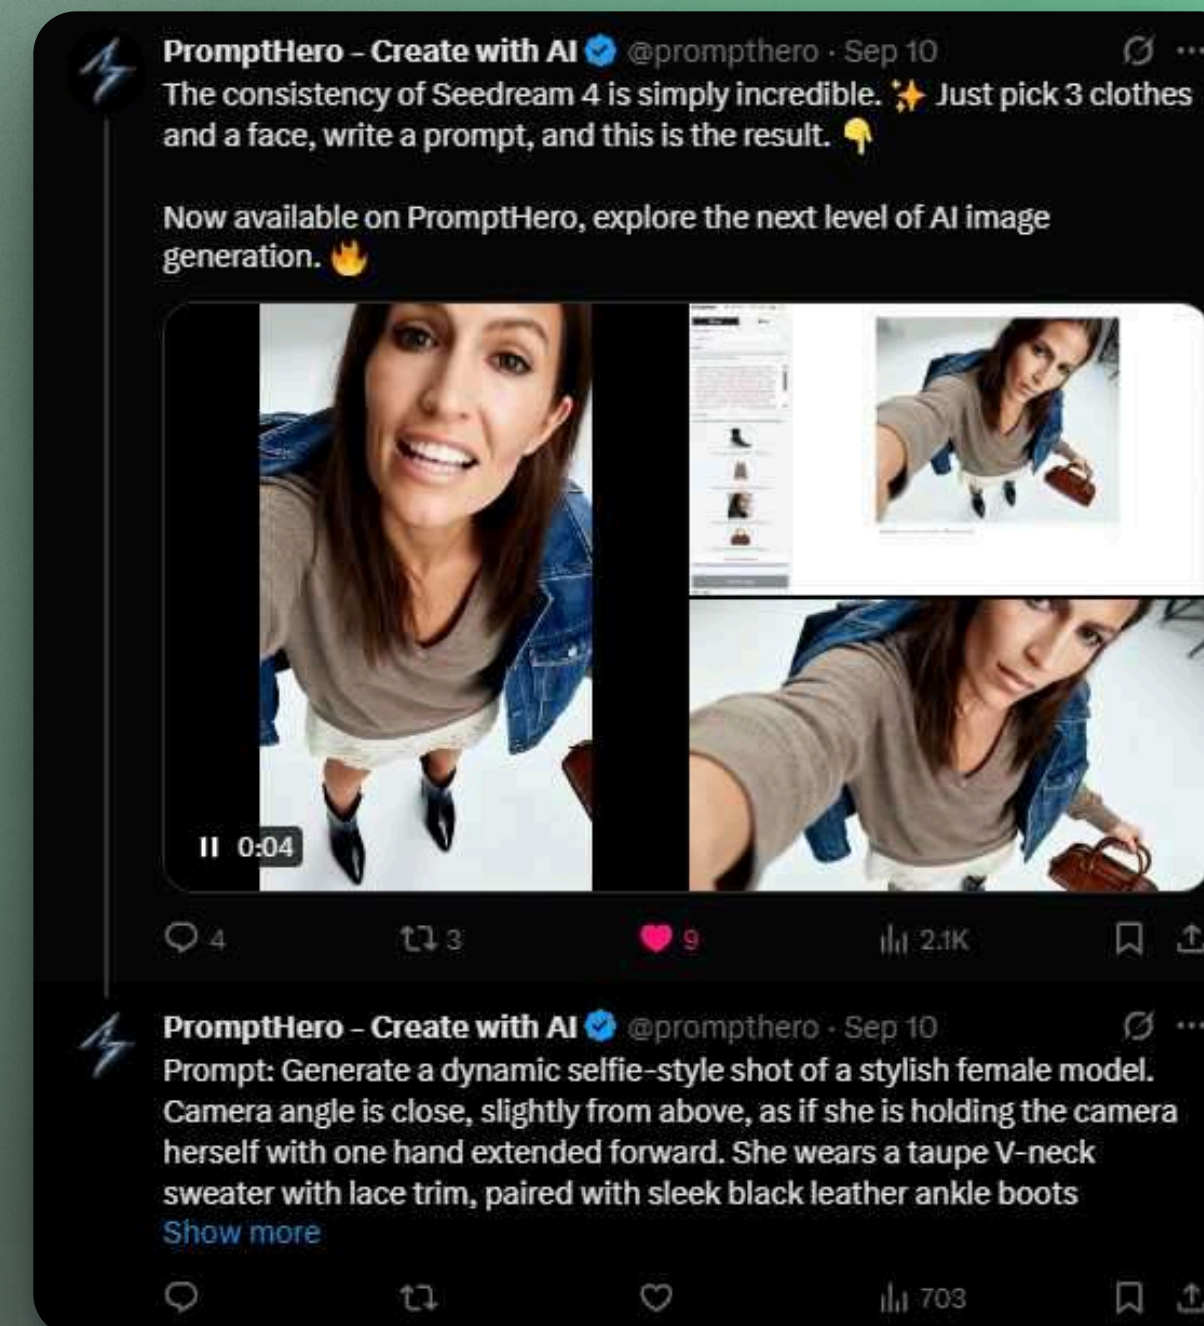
PromptHero - Create with AI @prompthero · Sep 10
The consistency of Seedream 4 is simply incredible. ✨ Just pick 3 clothes and a face, write a prompt, and this is the result. 👇

Now available on PromptHero, explore the next level of AI image generation. 🔥

0:04

4 3 9 2.1K

PromptHero - Create with AI @prompthero · Sep 10
Prompt: Generate a dynamic selfie-style shot of a stylish female model. Camera angle is close, slightly from above, as if she is holding the camera herself with one hand extended forward. She wears a taupe V-neck sweater with lace trim, paired with sleek black leather ankle boots
Show more

703